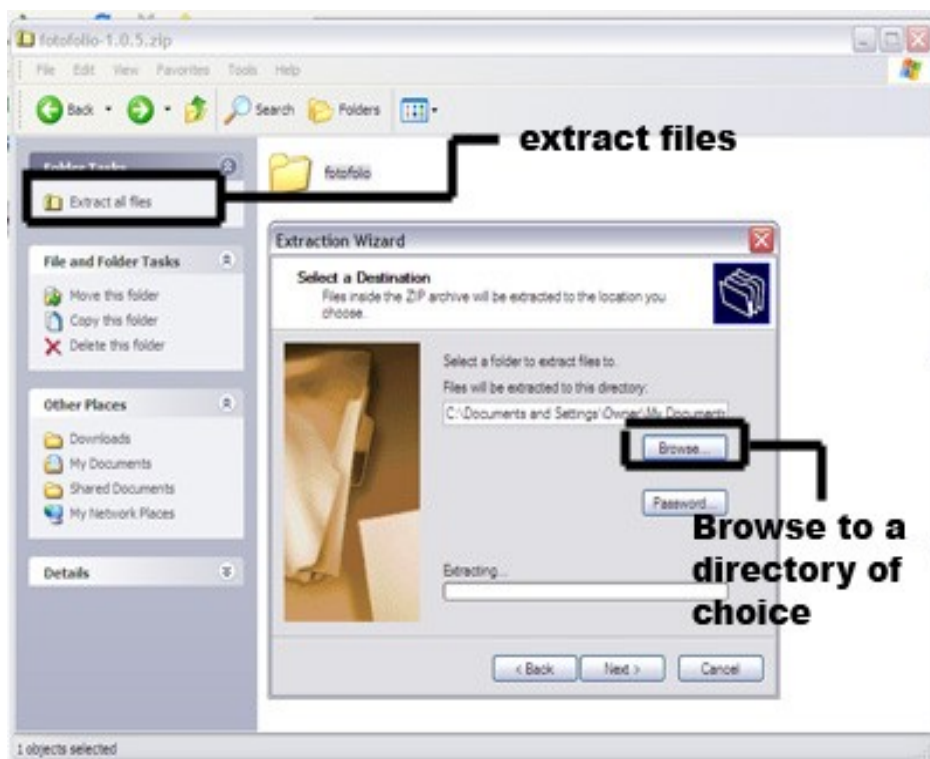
fotofolio-1.0.5.zip

File Edit View Favorites Tools Help

Back Search Folders

extract files

Folder Tasks

Extract all files

fotofolio

File and Folder Tasks

Move this folder
Copy this folder
Delete this folder

Other Places

Downloads
My Documents
Shared Documents
My Network Places

Details

Extraction Wizard

Select a Destination
Files inside the ZIP archive will be extracted to the location you choose.

Select a folder to extract files to.
Files will be extracted to this directory:
C:\Documents and Settings\Owner\My Documents

Browse...

Password...

Browse to a directory of choice

Extracting...

< Back Next > Cancel

1 objects selected